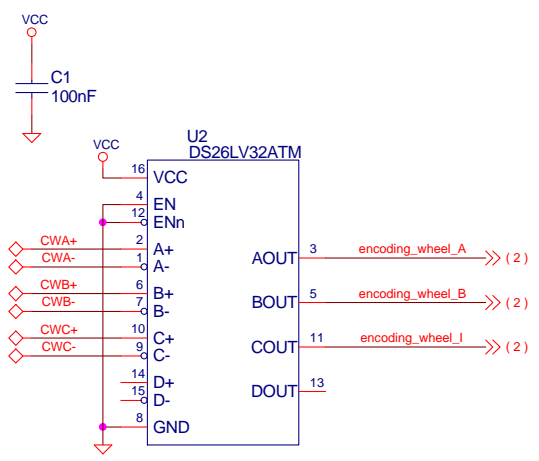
VCC

C1
100nF

VCC

U2
DS26LV32ATM

16 VCC
4 EN
12 ENn
CWA+ 2 A+
CWA- 1 A-
CWB+ 6 B+
CWB- 7 B-
CWC+ 10 C+
CWC- 9 C-
14 D+
15 D-
8 GND

AOUT 3 encoding_wheel_A (2)
BOUT 5 encoding_wheel_B (2)
COUT 11 encoding_wheel_I (2)
DOUT 13